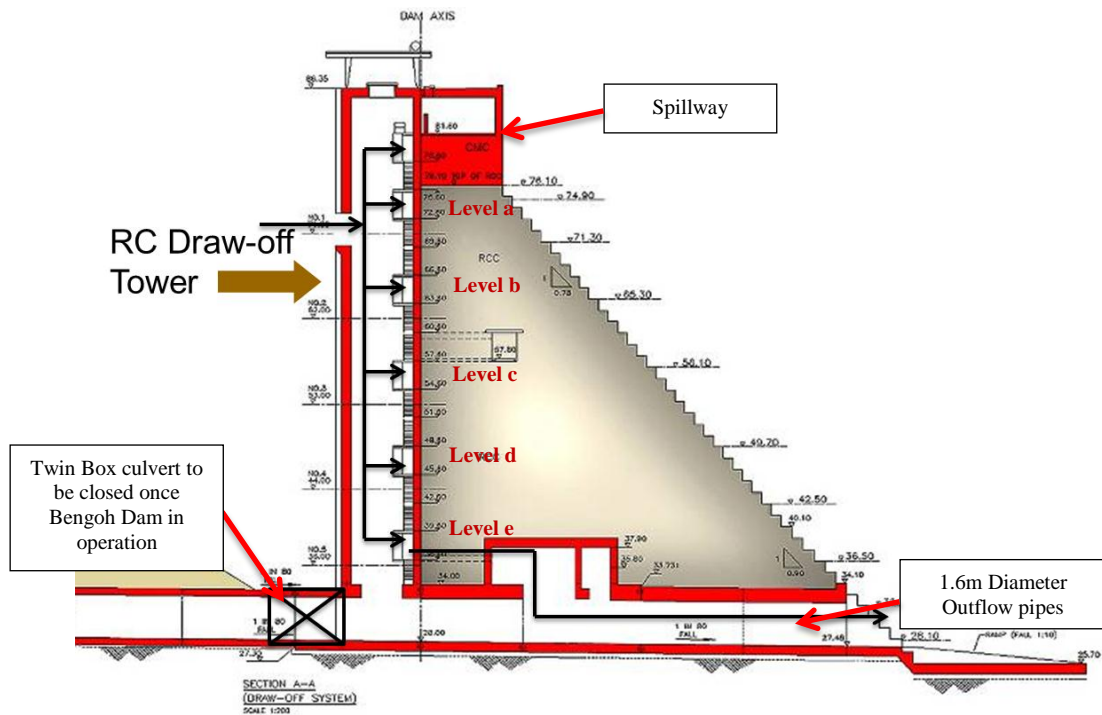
DAM AXIS

86.35

81.60

CMC

78.60

78.10 TOP OF RCC

76.10

74.90

Spillway

Level a

75.60

72.60

NO.1

71.30

RC Draw-off Tower

69.60

RCC

66.60

Level b

NO.2

63.60

1

0.75

65.30

60.60

57.60

57.60

56.10

Level c

NO.3

54.60

51.60

48.60

Level d

NO.4

45.60

49.70

42.60

42.50

40.10

Level e

39.60

37.90

NO.5

35.80

33.731

1

0.90

36.50

34.10

34.00

Twin Box culvert to be closed once Bengoh Dam in operation

1.6m Diameter Outflow pipes

1 IN 80

1 IN 80 FALL

28.00

1 IN 80 FALL

27.48

28.10

RAMP (FALL 1:10)

27.30

25.70

SECTION A-A (DRAW-OFF SYSTEM)

SCALE 1:200